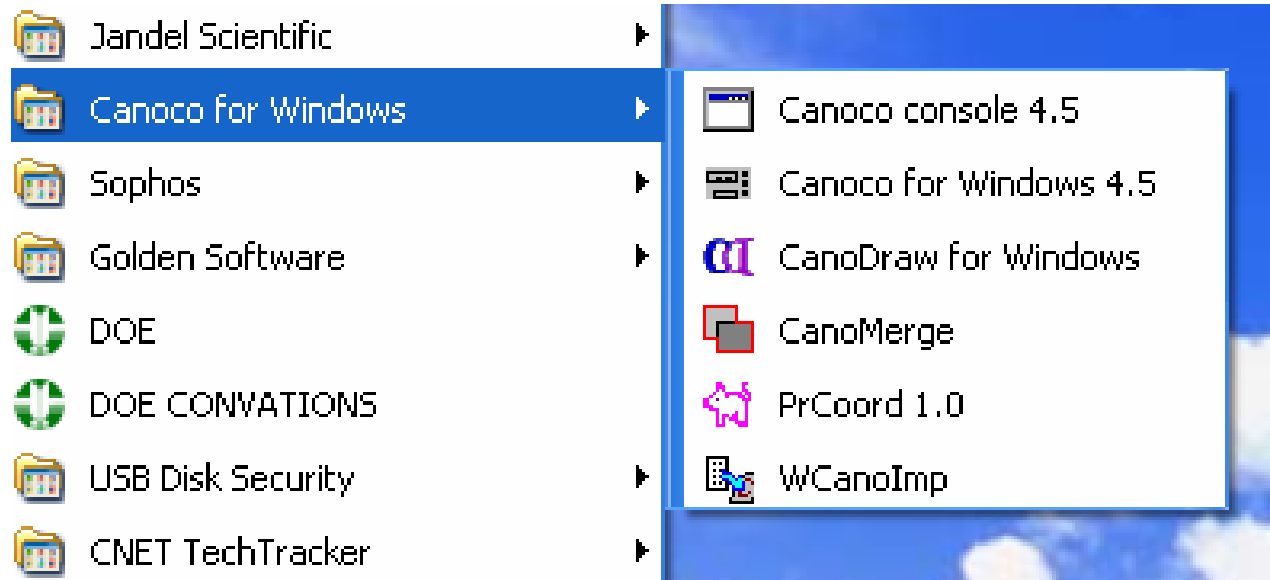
Jandel Scientific
Canoco for Windows
Sophos
Golden Software
DOE
DOE CONVATIONS
USB Disk Security
CNET TechTracker

Canoco console 4.5
Canoco for Windows 4.5
CanoDraw for Windows
CanoMerge
PrCoord 1.0
WCanoImp